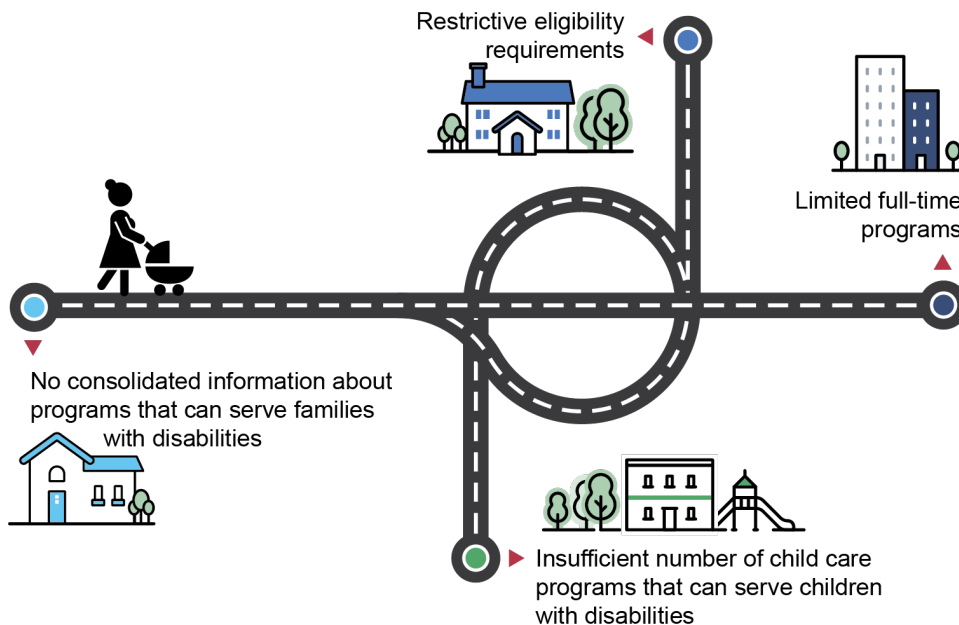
Restrictive eligibility requirements

Limited full-time programs

No consolidated information about programs that can serve families with disabilities

Insufficient number of child care programs that can serve children with disabilities